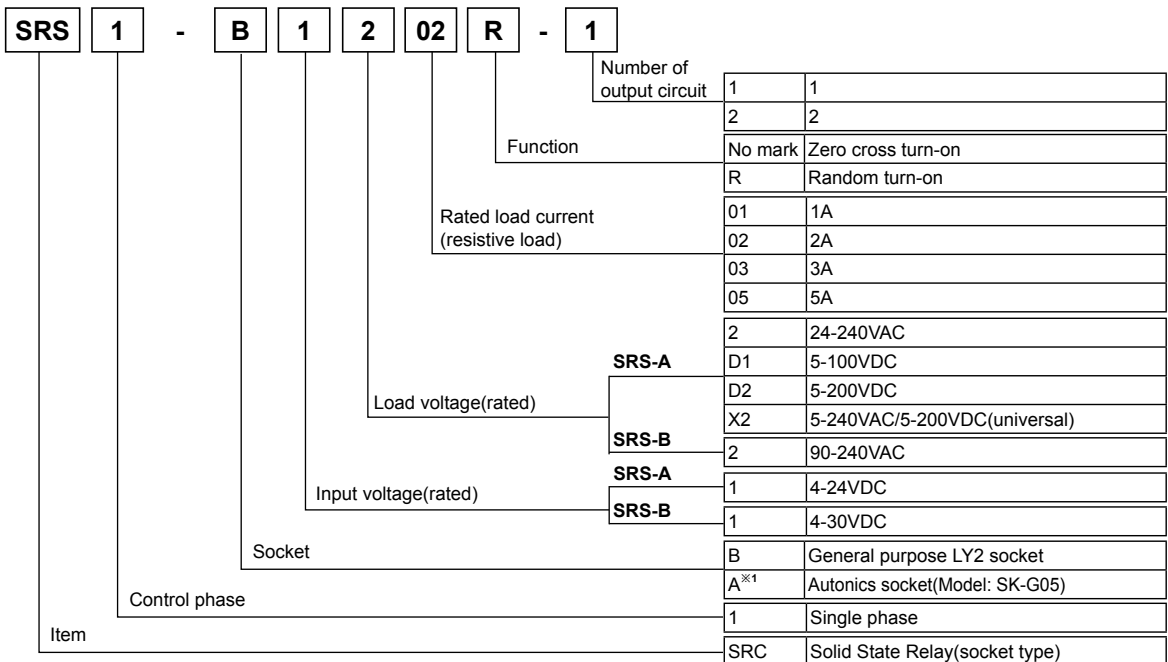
SRS 1 - B 1 2 02 R - 1

Number of output circuit

| 1 | 1 |
|---|---|
| 2 | 2 |

Function

| No mark | Zero cross turn-on |
|---|---|
| R | Random turn-on |

Rated load current (resistive load)

| 01 | 1A |
|---|---|
| 02 | 2A |
| 03 | 3A |
| 05 | 5A |

Load voltage(rated)

SRS-A

| 2 | 24-240VAC |
|---|---|
| D1 | 5-100VDC |
| D2 | 5-200VDC |
| X2 | 5-240VAC/5-200VDC(universal) |

SRS-B

| 2 | 90-240VAC |
|---|---|

Input voltage(rated)

SRS-A

| 1 | 4-24VDC |
|---|---|

SRS-B

| 1 | 4-30VDC |
|---|---|

Socket

| B | General purpose LY2 socket |
|---|---|
| A※1 | Autonics socket(Model: SK-G05) |

Control phase

| 1 | Single phase |
|---|---|

Item

| SRC | Solid State Relay(socket type) |
|---|---|